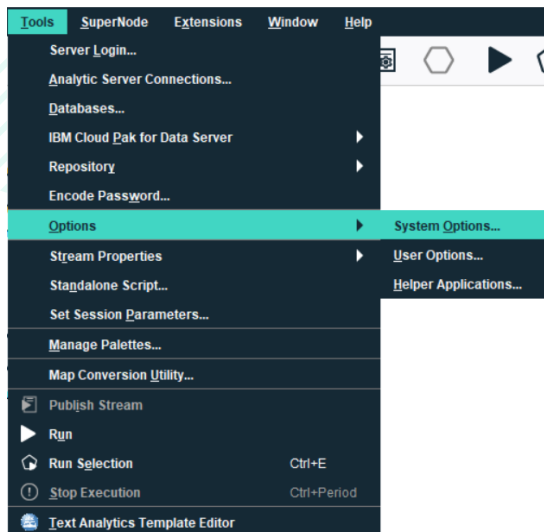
Tools SuperNode Extensions Window Help

Server Login...
Analytic Server Connections...
Databases...
IBM Cloud Pak for Data Server
Repository
Encode Password...
Options
Stream Properties
Standalone Script...
Set Session Parameters...
Manage Palettes...
Map Conversion Utility...
Publish Stream
Run
Run Selection Ctrl+E
Stop Execution Ctrl+Period
Text Analytics Template Editor

System Options...
User Options...
Helper Applications...